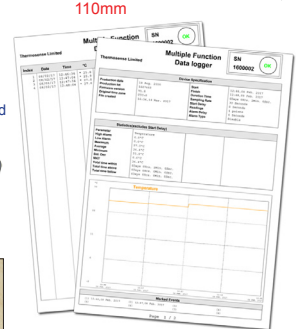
110mm

Thermosense Limited

Multiple Function

SN

1000002

OK

Index

Date

Time

Thermosense Limited

Multiple Function Data logger

SN 1000002

OK

Device Specification

Production date

Production lot

Firmware version

Shipment date

File created

Start

Finish

Duration Time

Sampling Rate

Start Delay

Readings

Alarm Delay

Alarm Type

Statistics(excludes Start Delay)

Parameter

High alarms

Low alarms

Maximum

Average

Minimum

MKT

Total time within

Total time above

Total time below

Temperature

Michael Everde

Page 1 / 2